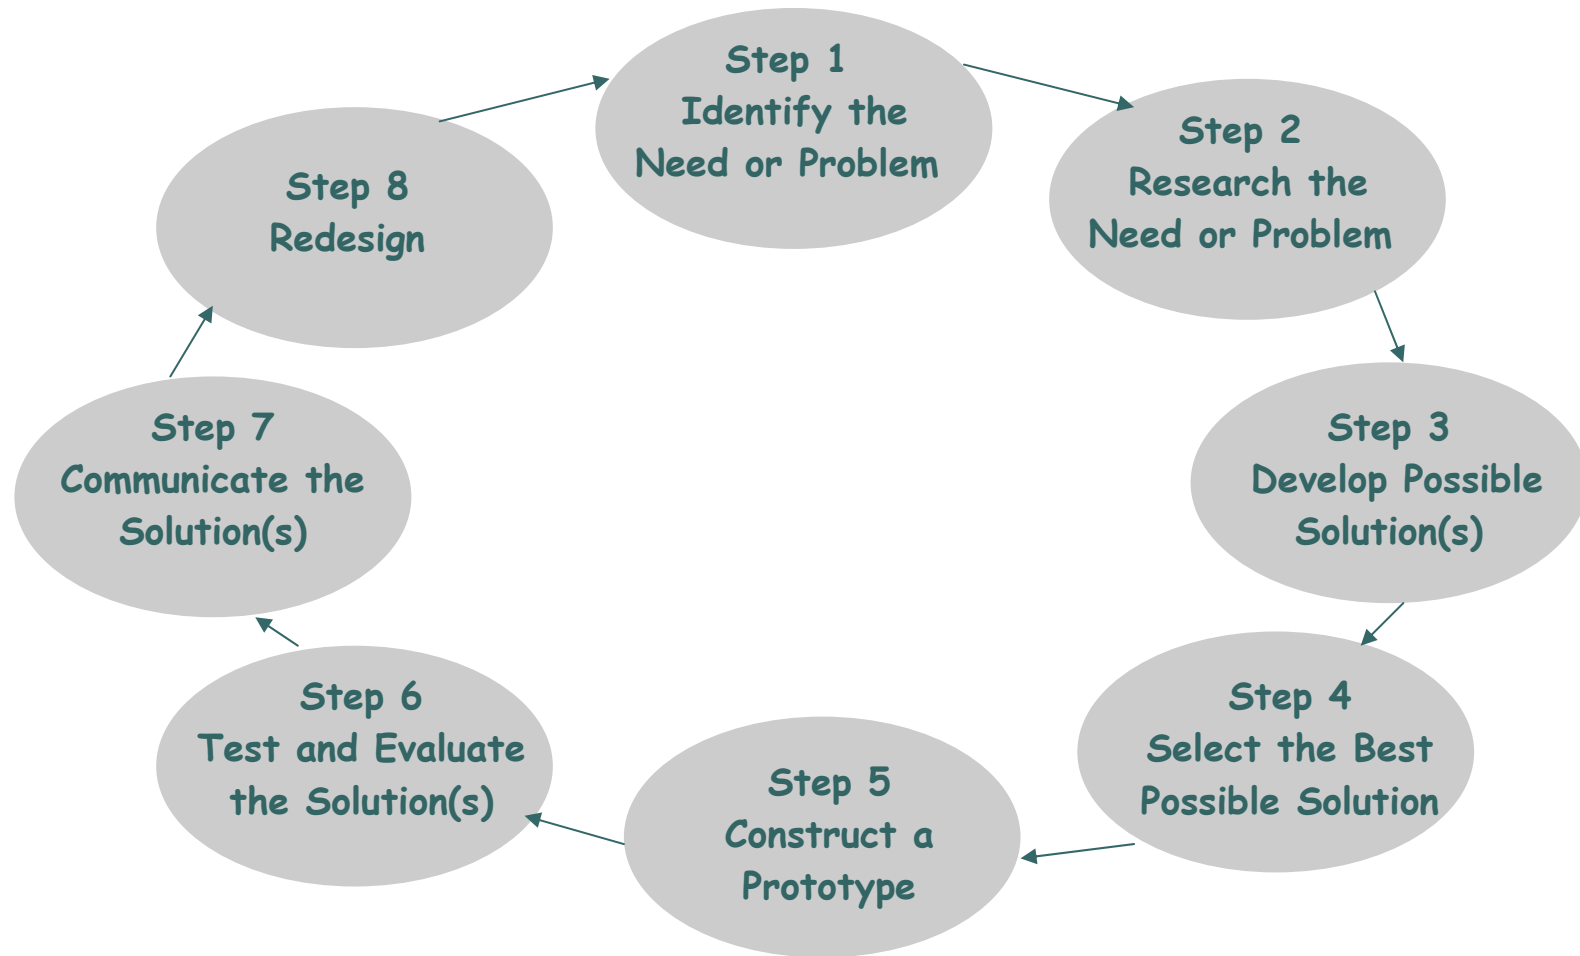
Step 1
Identify the Need or Problem

Step 2
Research the Need or Problem

Step 3
Develop Possible Solution(s)

Step 4
Select the Best Possible Solution

Step 5
Construct a Prototype

Step 6
Test and Evaluate the Solution(s)

Step 7
Communicate the Solution(s)

Step 8
Redesign